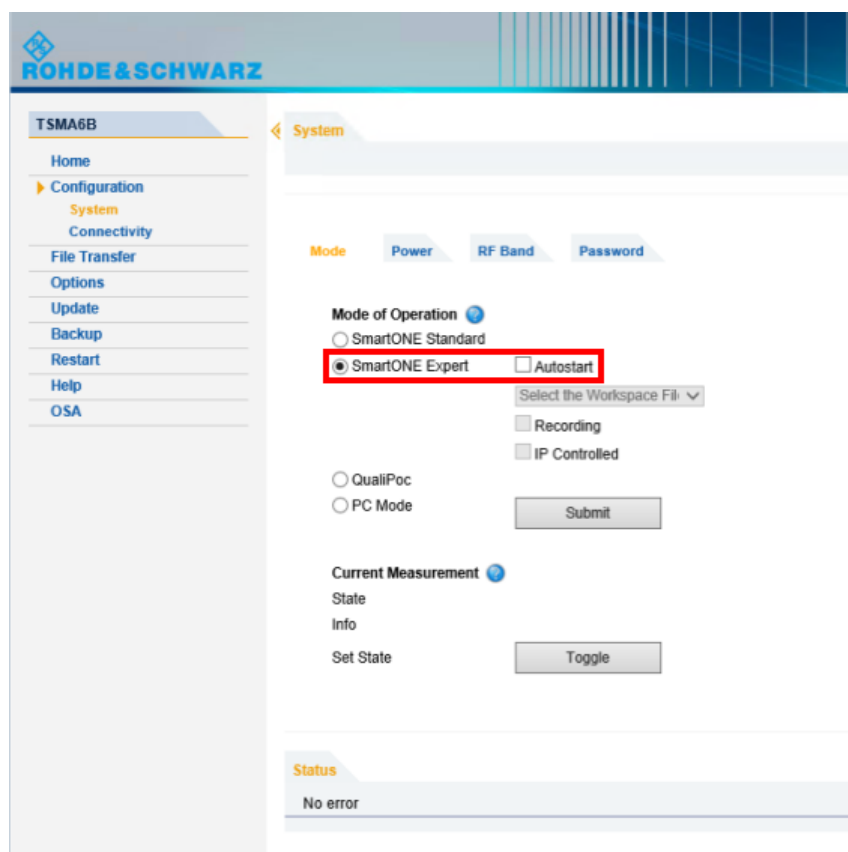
ROHDE&SCHWARZ

TSMA6B

Home
Configuration
System
Connectivity
File Transfer
Options
Update
Backup
Restart
Help
OSA

System

Mode
Power
RF Band
Password

Mode of Operation
SmartONE Standard
SmartONE Expert
Autostart
Select the Workspace Fil
Recording
IP Controlled
QualiPoc
PC Mode
Submit

Current Measurement
State
Info
Set State
Toggle

Status
No error